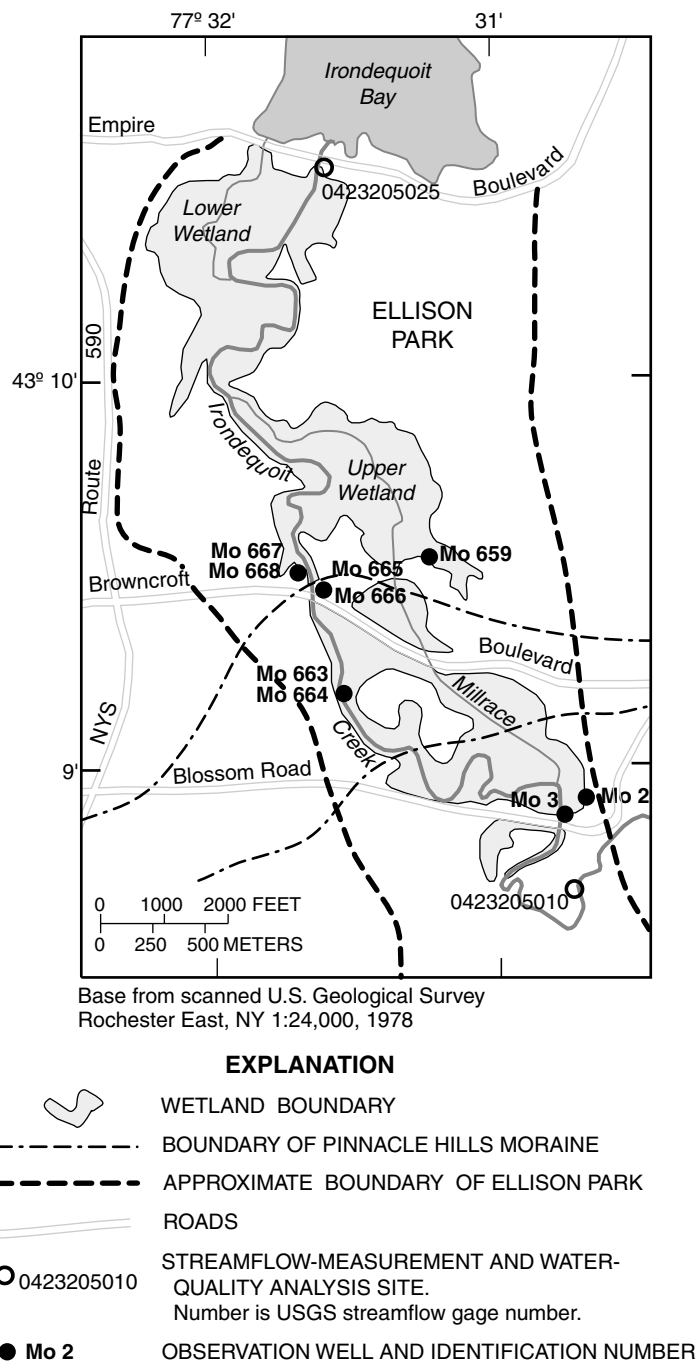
77º 32'

31'

Irondequoit Bay

Empire

Boulevard

0423205025

Lower Wetland

ELLISON PARK

590

43º 10'

Irondequoit

Upper Wetland

Route

Mo 667
Mo 668

Mo 665
Mo 666

Mo 659

Browncroft

Boulevard

Mo 663
Mo 664

Millrace

NYS

Creek

9'

Blossom Road

Mo 3

Mo 2

0423205010

0 1000 2000 FEET
0 250 500 METERS

Base from scanned U.S. Geological Survey Rochester East, NY 1:24,000, 1978

EXPLANATION

WETLAND BOUNDARY

BOUNDARY OF PINNACLE HILLS MORAINE

APPROXIMATE BOUNDARY OF ELLISON PARK

ROADS

0423205010 STREAMFLOW-MEASUREMENT AND WATER-QUALITY ANALYSIS SITE. Number is USGS streamflow gage number.

Mo 2 OBSERVATION WELL AND IDENTIFICATION NUMBER